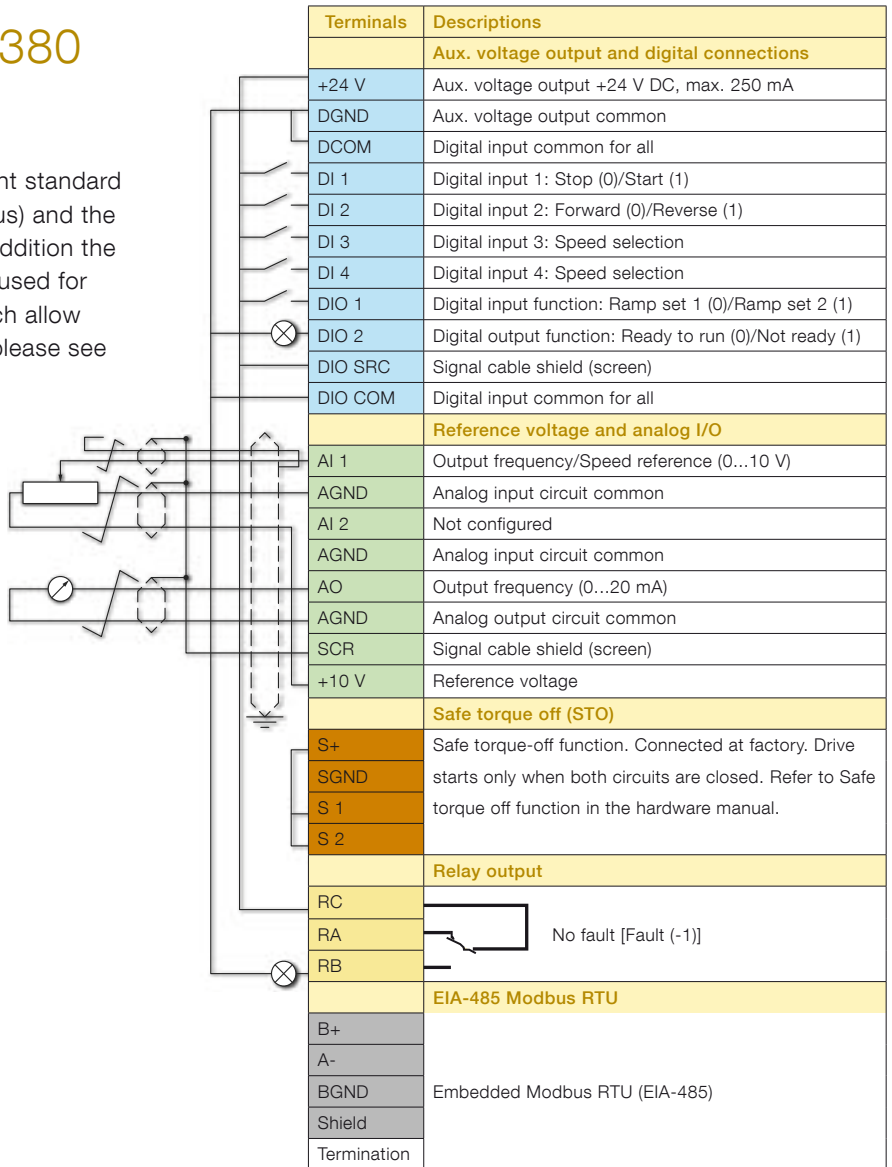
380

nt standard
us) and the
ddition the
used for
ch allow
please see

| Terminals | Descriptions |
|---|---|
| | Aux. voltage output and digital connections |
| +24 V | Aux. voltage output +24 V DC, max. 250 mA |
| DGND | Aux. voltage output common |
| DCOM | Digital input common for all |
| DI 1 | Digital input 1: Stop (0)/Start (1) |
| DI 2 | Digital input 2: Forward (0)/Reverse (1) |
| DI 3 | Digital input 3: Speed selection |
| DI 4 | Digital input 4: Speed selection |
| DIO 1 | Digital input function: Ramp set 1 (0)/Ramp set 2 (1) |
| DIO 2 | Digital output function: Ready to run (0)/Not ready (1) |
| DIO SRC | Signal cable shield (screen) |
| DIO COM | Digital input common for all |
| | Reference voltage and analog I/O |
| AI 1 | Output frequency/Speed reference (0...10 V) |
| AGND | Analog input circuit common |
| AI 2 | Not configured |
| AGND | Analog input circuit common |
| AO | Output frequency (0...20 mA) |
| AGND | Analog output circuit common |
| SCR | Signal cable shield (screen) |
| +10 V | Reference voltage |
| | Safe torque off (STO) |
| S+ | Safe torque-off function. Connected at factory. Drive starts only when both circuits are closed. Refer to Safe torque off function in the hardware manual. |
| SGND | |
| S 1 | |
| S 2 | |
| | Relay output |
| RC | No fault [Fault (-1)] |
| RA | |
| RB | |
| | EIA-485 Modbus RTU |
| B+ | Embedded Modbus RTU (EIA-485) |
| A- | |
| BGND | |
| Shield | |
| Termination | |